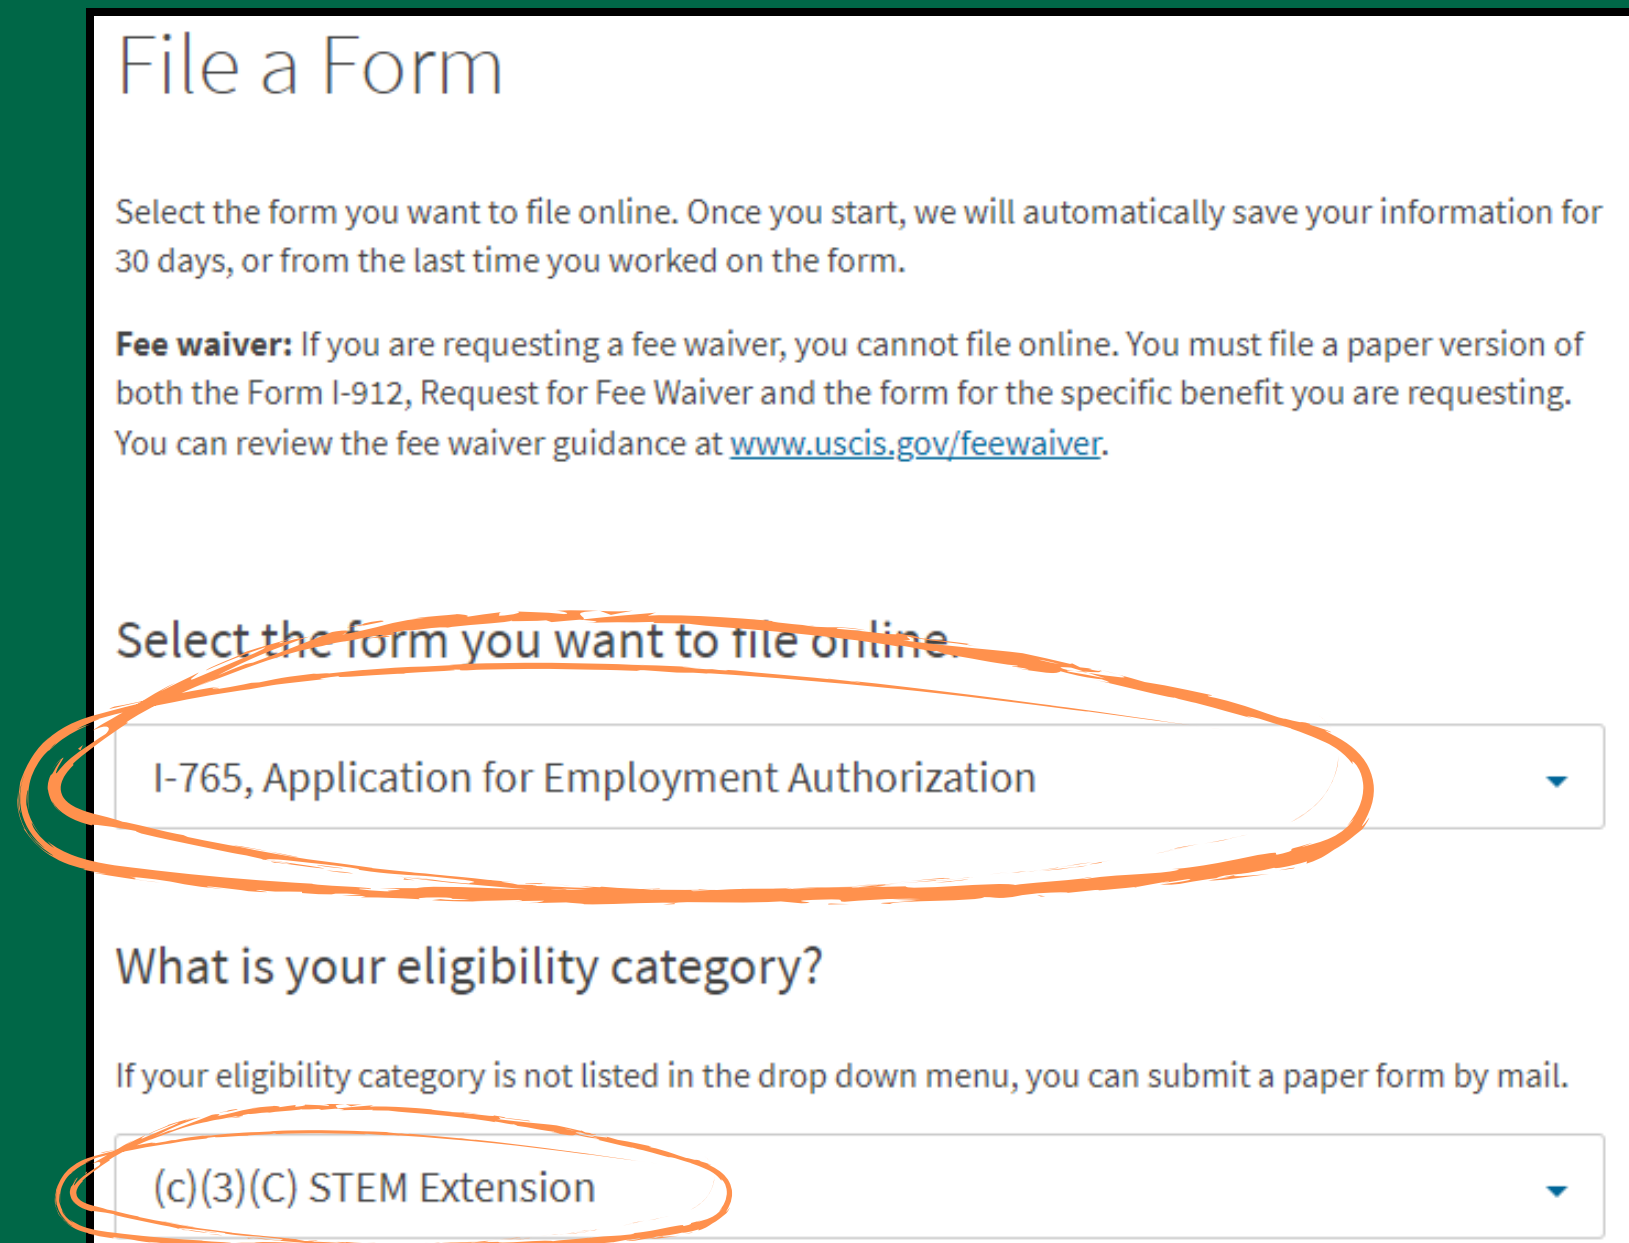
File a Form

Select the form you want to file online. Once you start, we will automatically save your information for 30 days, or from the last time you worked on the form.

**Fee waiver:** If you are requesting a fee waiver, you cannot file online. You must file a paper version of both the Form I-912, Request for Fee Waiver and the form for the specific benefit you are requesting. You can review the fee waiver guidance at www.uscis.gov/feewaiver.

Select the form you want to file online.

I-765, Application for Employment Authorization

What is your eligibility category?

If your eligibility category is not listed in the drop down menu, you can submit a paper form by mail.

(c)(3)(C) STEM Extension